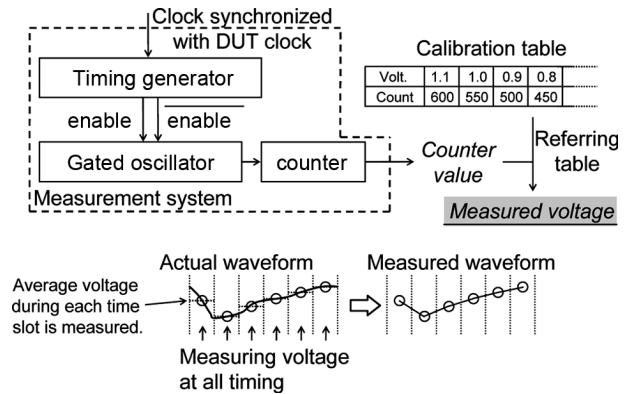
Clock synchronized with DUT clock

Timing generator

enable $\overline{\text{enable}}$

Gated oscillator

counter

Measurement system

Calibration table

| Volt. | 1.1 | 1.0 | 0.9 | 0.8 |
|---|---|---|---|---|
| Count | 600 | 550 | 500 | 450 |

Counter value

Referring table

Measured voltage

Actual waveform

Measured waveform

Average voltage during each time slot is measured.

Measuring voltage at all timing